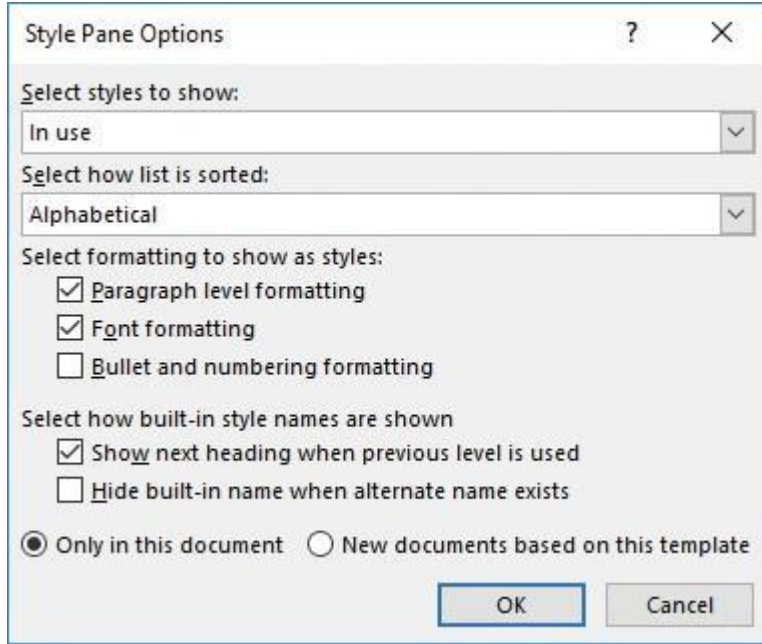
Style Pane Options

?

X

Select styles to show:

In use

Select how list is sorted:

Alphabetical

Select formatting to show as styles:

Paragraph level formatting

Font formatting

Bullet and numbering formatting

Select how built-in style names are shown

Show next heading when previous level is used

Hide built-in name when alternate name exists

Only in this document

New documents based on this template

OK

Cancel